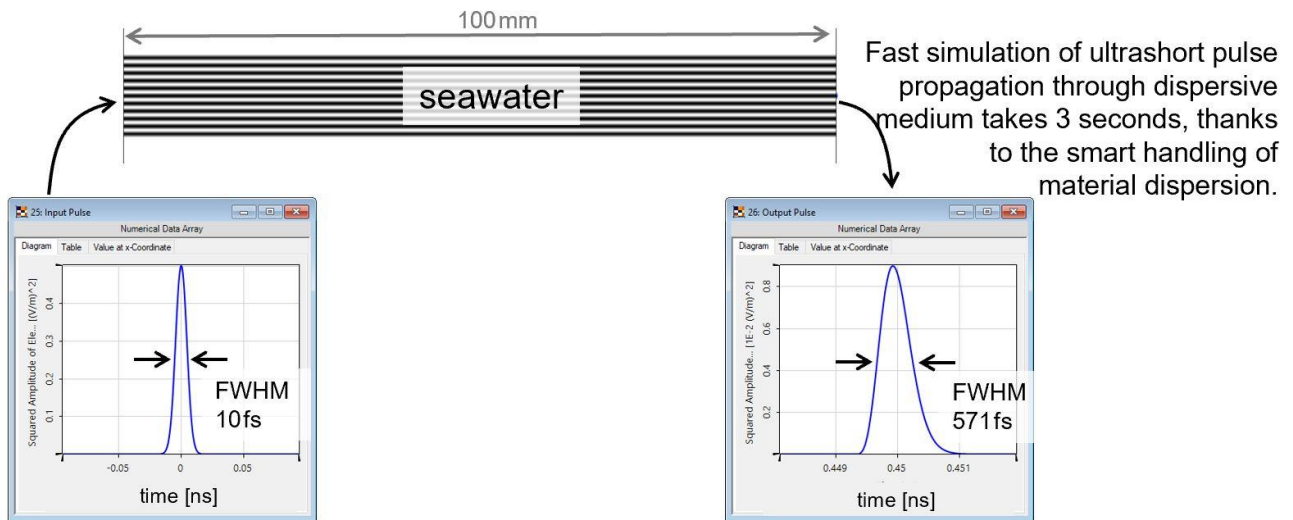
100 mm

seawater

Fast simulation of ultrashort pulse propagation through dispersive medium takes 3 seconds, thanks to the smart handling of material dispersion.

25: Input Pulse

Numerical Data Array

Diagram | Table | Value at x-Coordinate

Squared Amplitude of Ele... [(V/m)^2]

0.4
0.3
0.2
0.1

-0.05
0
0.05

FWHM 10fs

time [ns]

26: Output Pulse

Numerical Data Array

Diagram | Table | Value at x-Coordinate

Squared Amplitude... [1E-2 (V/m)^2]

0.8
0.6
0.4
0.2

0.449
0.45
0.451

FWHM 571fs

time [ns]